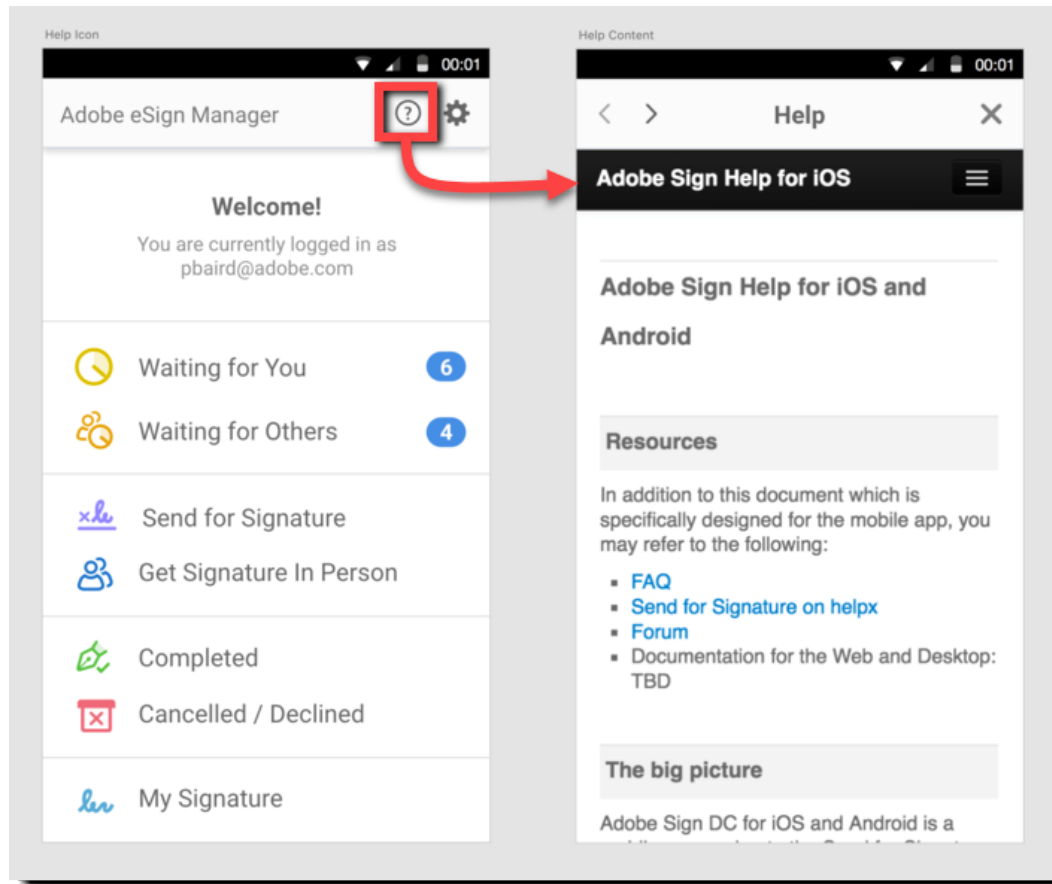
Help Icon

00:01

Adobe eSign Manager

Welcome!

You are currently logged in as pbaird@adobe.com

Waiting for You 6

Waiting for Others 4

Send for Signature

Get Signature In Person

Completed

Cancelled / Declined

My Signature

Help Content

00:01

Help

Adobe Sign Help for iOS

Adobe Sign Help for iOS and Android

Resources

In addition to this document which is specifically designed for the mobile app, you may refer to the following:

- FAQ
- Send for Signature on helpx
- Forum
- Documentation for the Web and Desktop: TBD

The big picture

Adobe Sign DC for iOS and Android is a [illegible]